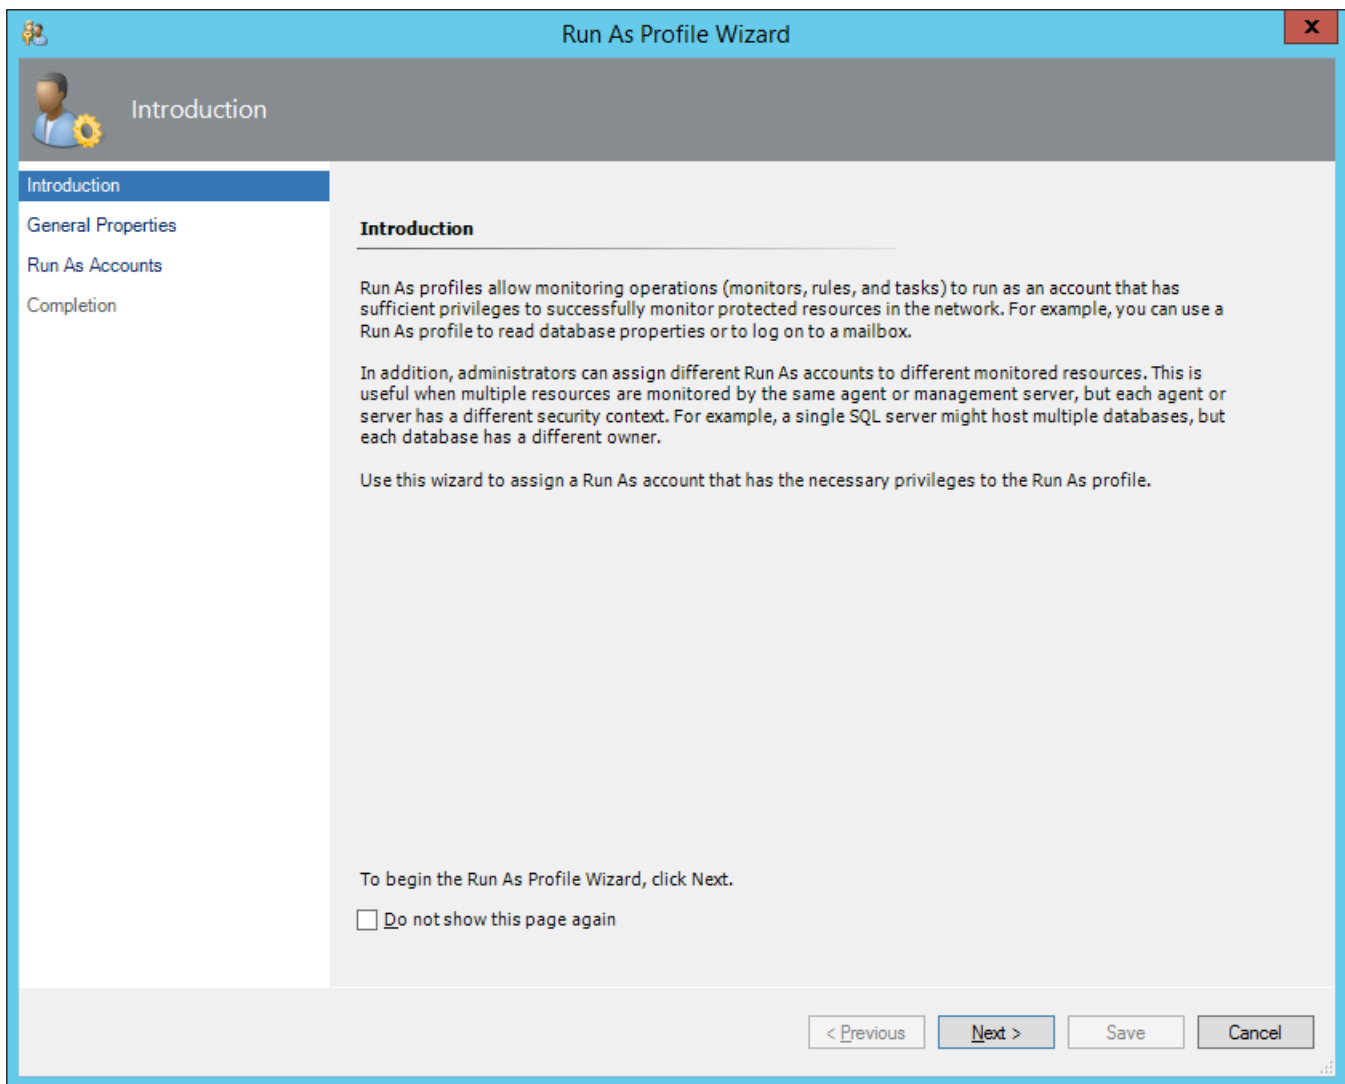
Run As Profile Wizard

X

Introduction

Introduction
General Properties
Run As Accounts
Completion

Introduction

Run As profiles allow monitoring operations (monitors, rules, and tasks) to run as an account that has sufficient privileges to successfully monitor protected resources in the network. For example, you can use a Run As profile to read database properties or to log on to a mailbox.

In addition, administrators can assign different Run As accounts to different monitored resources. This is useful when multiple resources are monitored by the same agent or management server, but each agent or server has a different security context. For example, a single SQL server might host multiple databases, but each database has a different owner.

Use this wizard to assign a Run As account that has the necessary privileges to the Run As profile.

To begin the Run As Profile Wizard, click Next.

Do not show this page again

< Previous
Next >
Save
Cancel